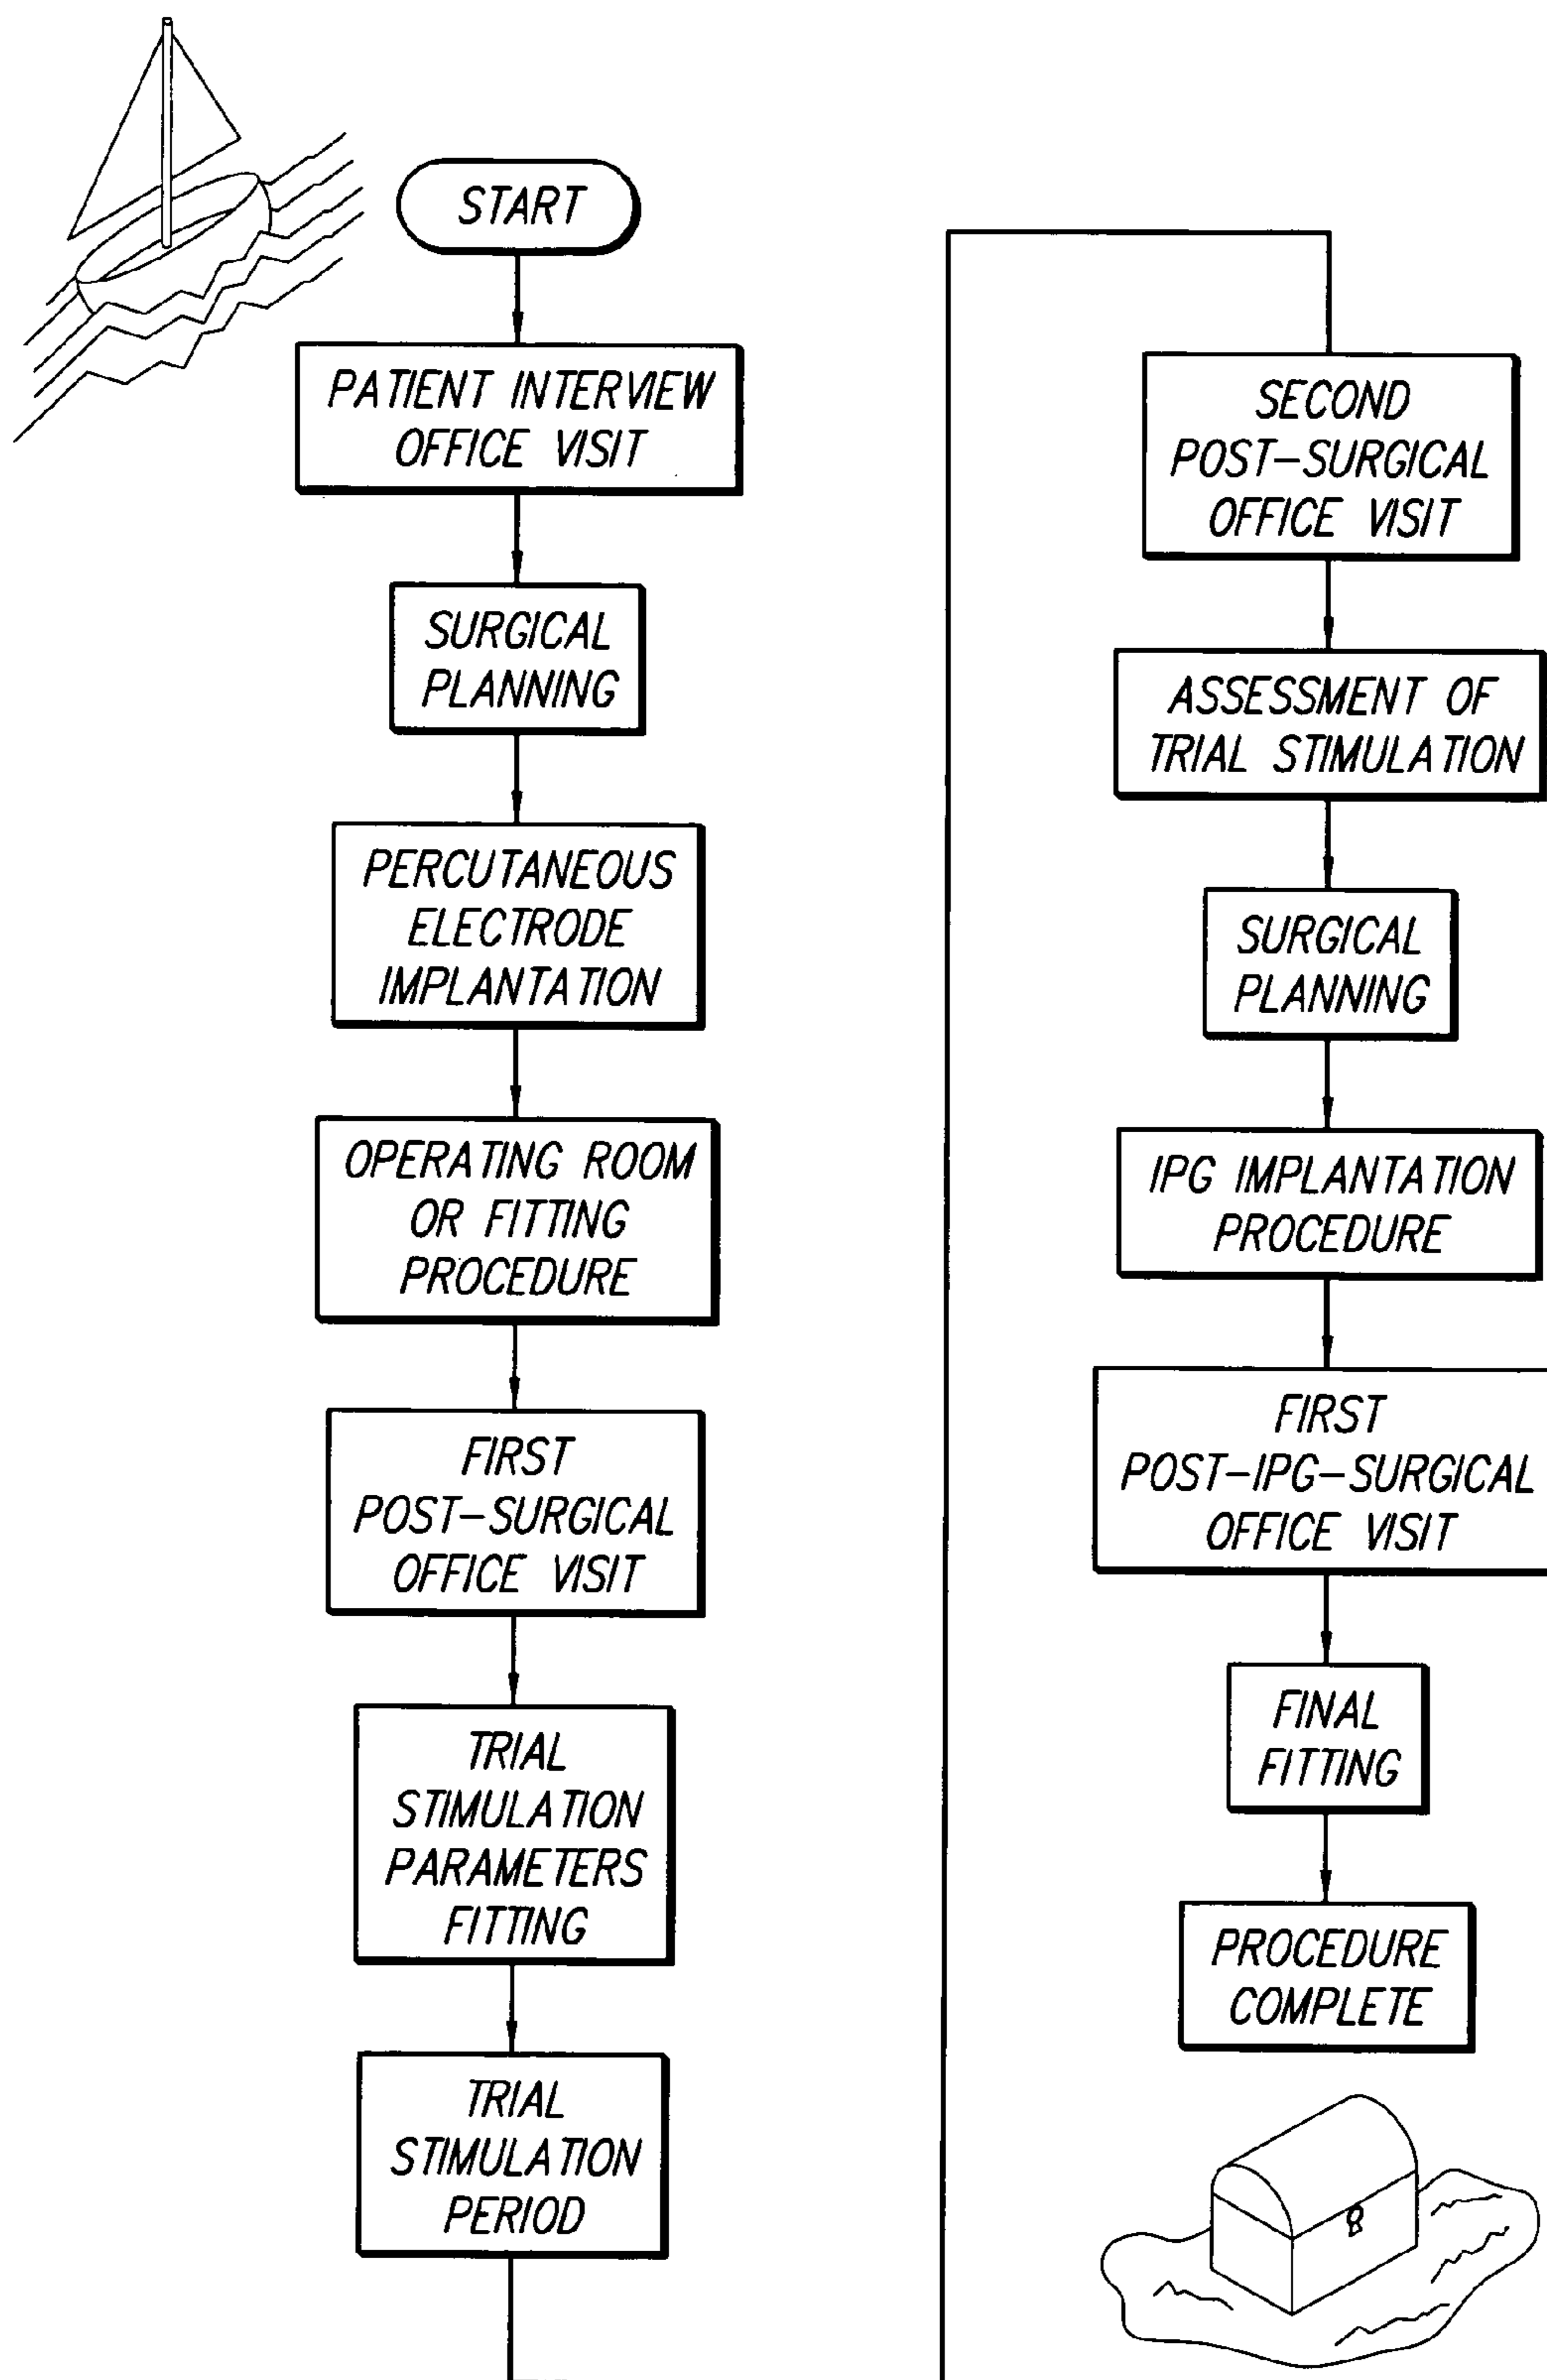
START

PATIENT INTERVIEW OFFICE VISIT

SURGICAL PLANNING

PERCUTANEOUS ELECTRODE IMPLANTATION

OPERATING ROOM OR FITTING PROCEDURE

FIRST POST–SURGICAL OFFICE VISIT

TRIAL STIMULATION PARAMETERS FITTING

TRIAL STIMULATION PERIOD

SECOND POST–SURGICAL OFFICE VISIT

ASSESSMENT OF TRIAL STIMULATION

SURGICAL PLANNING

IPG IMPLANTATION PROCEDURE

FIRST POST–IPG–SURGICAL OFFICE VISIT

FINAL FITTING

PROCEDURE COMPLETE